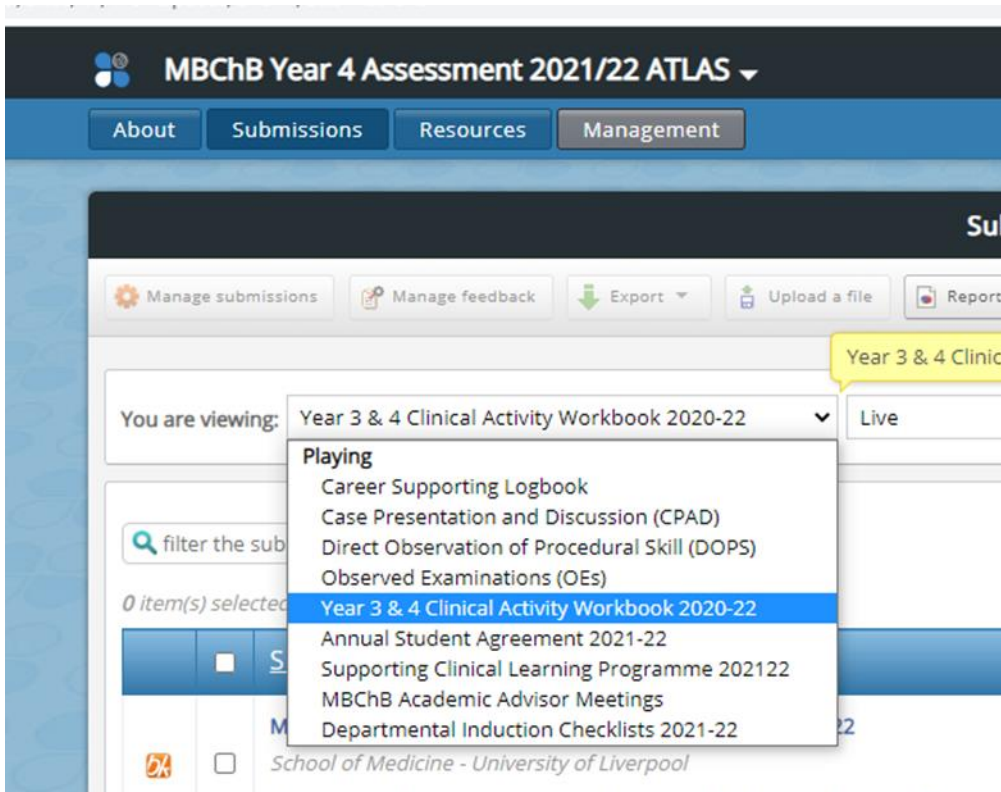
MBChB Year 4 Assessment 2021/22 ATLAS

About Submissions Resources Management

Su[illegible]

Manage submissions Manage feedback Export Upload a file Report

Year 3 & 4 Clinic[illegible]

You are viewing: Year 3 & 4 Clinical Activity Workbook 2020-22 Live

Playing
Career Supporting Logbook
Case Presentation and Discussion (CPAD)
Direct Observation of Procedural Skill (DOPS)
Observed Examinations (OEs)
Year 3 & 4 Clinical Activity Workbook 2020-22
Annual Student Agreement 2021-22
Supporting Clinical Learning Programme 202122
MBChB Academic Advisor Meetings
Departmental Induction Checklists 2021-22

filter the sub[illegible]

0 item(s) selecte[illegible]

S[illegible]

M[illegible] 22
School of Medicine - University of Liverpool

OK